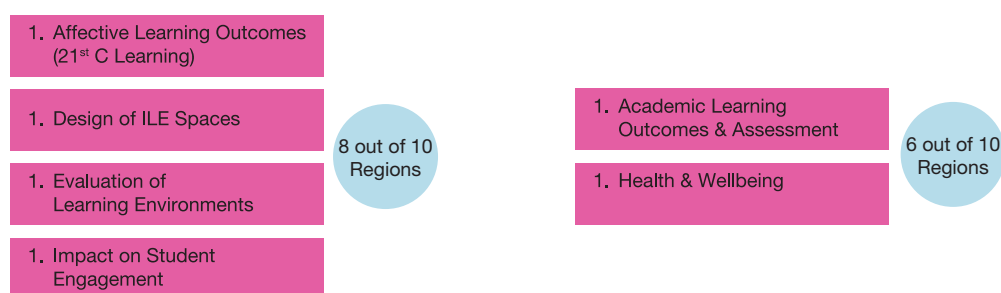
1. Affective Learning Outcomes (21$^{st}$ C Learning)

1. Design of ILE Spaces

1. Evaluation of Learning Environments

1. Impact on Student Engagement

8 out of 10 Regions

1. Academic Learning Outcomes & Assessment

1. Health & Wellbeing

6 out of 10 Regions